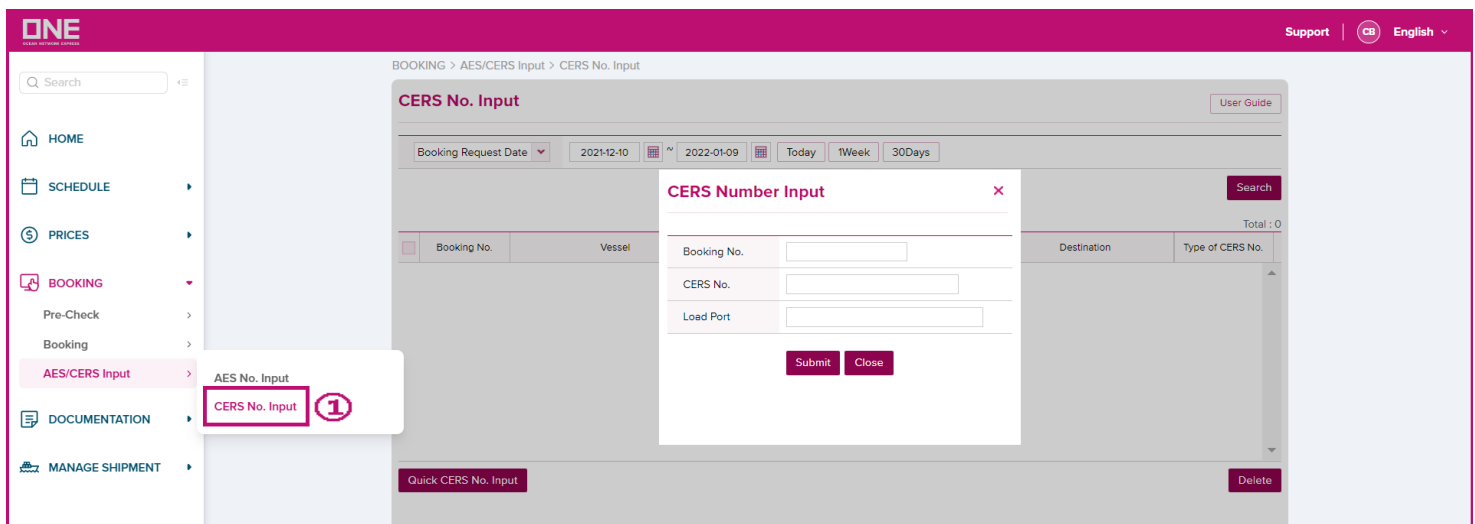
ONE
OCEAN NETWORK EXPRESS

Support | CB English

Search

HOME
SCHEDULE
PRICES
BOOKING
Pre-Check
Booking
AES/CERS Input
DOCUMENTATION
MANAGE SHIPMENT

AES No. Input
CERS No. Input ①

BOOKING > AES/CERS Input > CERS No. Input

CERS No. Input

User Guide

Booking Request Date 2021-12-10 ~ 2022-01-09 Today 1Week 30Days

Search

Total : 0

| | Booking No. | Vessel | Destination | Type of CERS No. |
|---|---|---|---|---|

Quick CERS No. Input

Delete

CERS Number Input ×

| Booking No. | |
|---|---|
| CERS No. | |
| Load Port | |

Submit Close